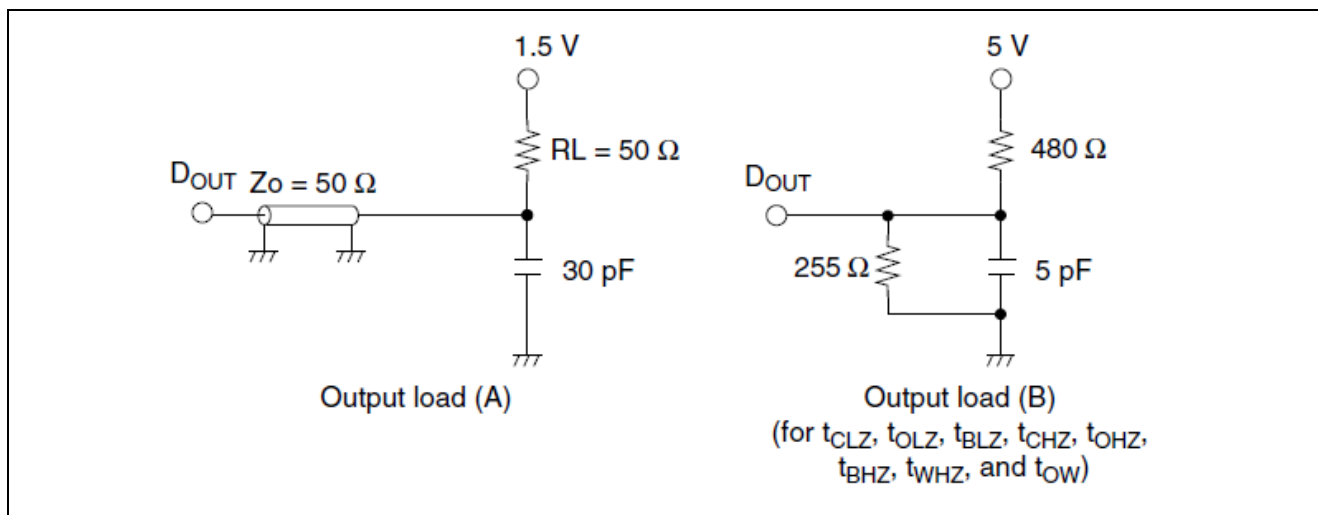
1.5 V

RL = 50 Ω

$D_{OUT}$ Zo = 50 Ω

30 pF

Output load (A)

5 V

480 Ω

$D_{OUT}$

255 Ω

5 pF

Output load (B)
(for $t_{CLZ}$, $t_{OLZ}$, $t_{BLZ}$, $t_{CHZ}$, $t_{OHZ}$, $t_{BHZ}$, $t_{WHZ}$, and $t_{OW}$)